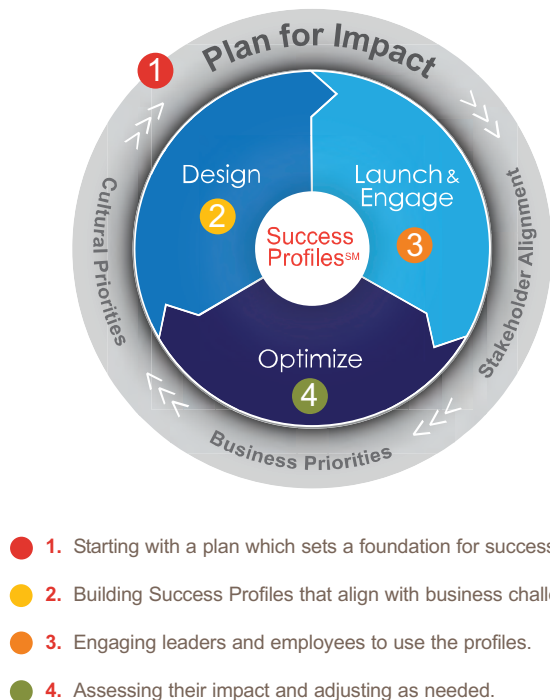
1 Plan for Impact

Cultural Priorities

Stakeholder Alignment

Business Priorities

Design 2

Launch & Engage 3

Success Profiles$^{SM}$

Optimize 4

1. Starting with a plan which sets a foundation for success

2. Building Success Profiles that align with business challe

3. Engaging leaders and employees to use the profiles.

4. Assessing their impact and adjusting as needed.